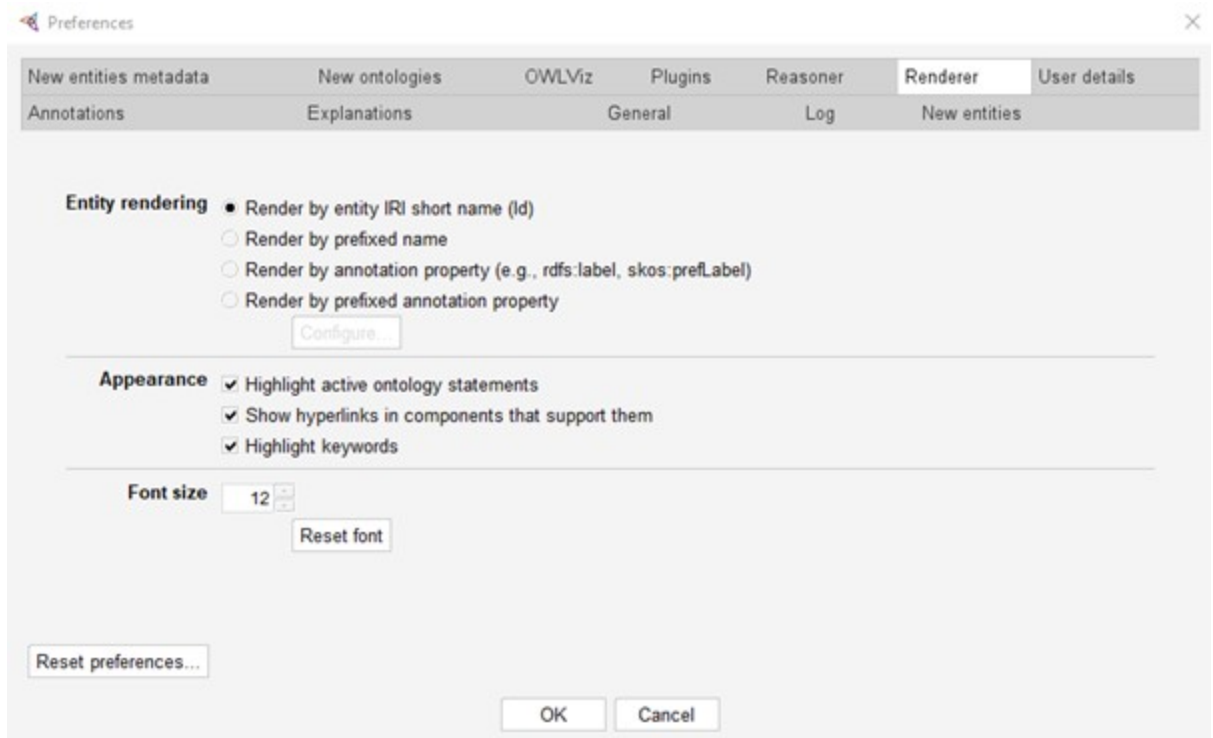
Preferences

New entities metadata | New ontologies | OWLViz | Plugins | Reasoner | Renderer | User details

Annotations | Explanations | General | Log | New entities

Entity rendering
Render by entity IRI short name (Id)
Render by prefixed name
Render by annotation property (e.g., rdfs:label, skos:prefLabel)
Render by prefixed annotation property
Configure...

Appearance
Highlight active ontology statements
Show hyperlinks in components that support them
Highlight keywords

Font size 12
Reset font

Reset preferences...

OK Cancel